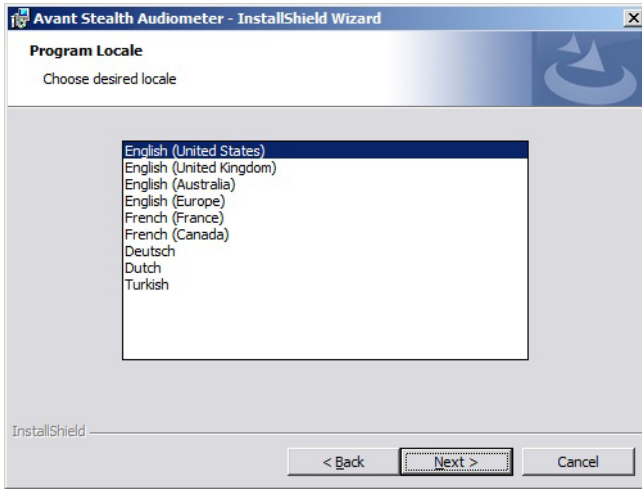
Avant Stealth Audiometer - InstallShield Wizard

Program Locale

Choose desired locale

English (United States)
English (United Kingdom)
English (Australia)
English (Europe)
French (France)
French (Canada)
Deutsch
Dutch
Turkish

InstallShield

< Back

Next >

Cancel